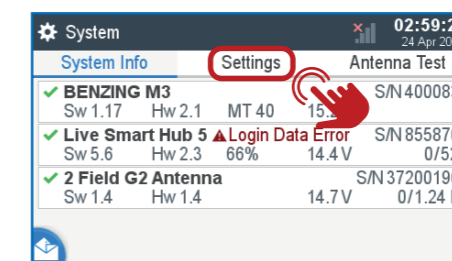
System
02:59:2
24 Apr 20
System Info
Settings
Antenna Test
✔ BENZING M3
S/N 40008
Sw 1.17
Hw 2.1
MT 40
15.
✔ Live Smart Hub 5
Login Data Error
S/N 855870
Sw 5.6
Hw 2.3
66%
14.4 V
0/52
✔ 2 Field G2 Antenna
S/N 3720019
Sw 1.4
Hw 1.4
14.7 V
0/1.24